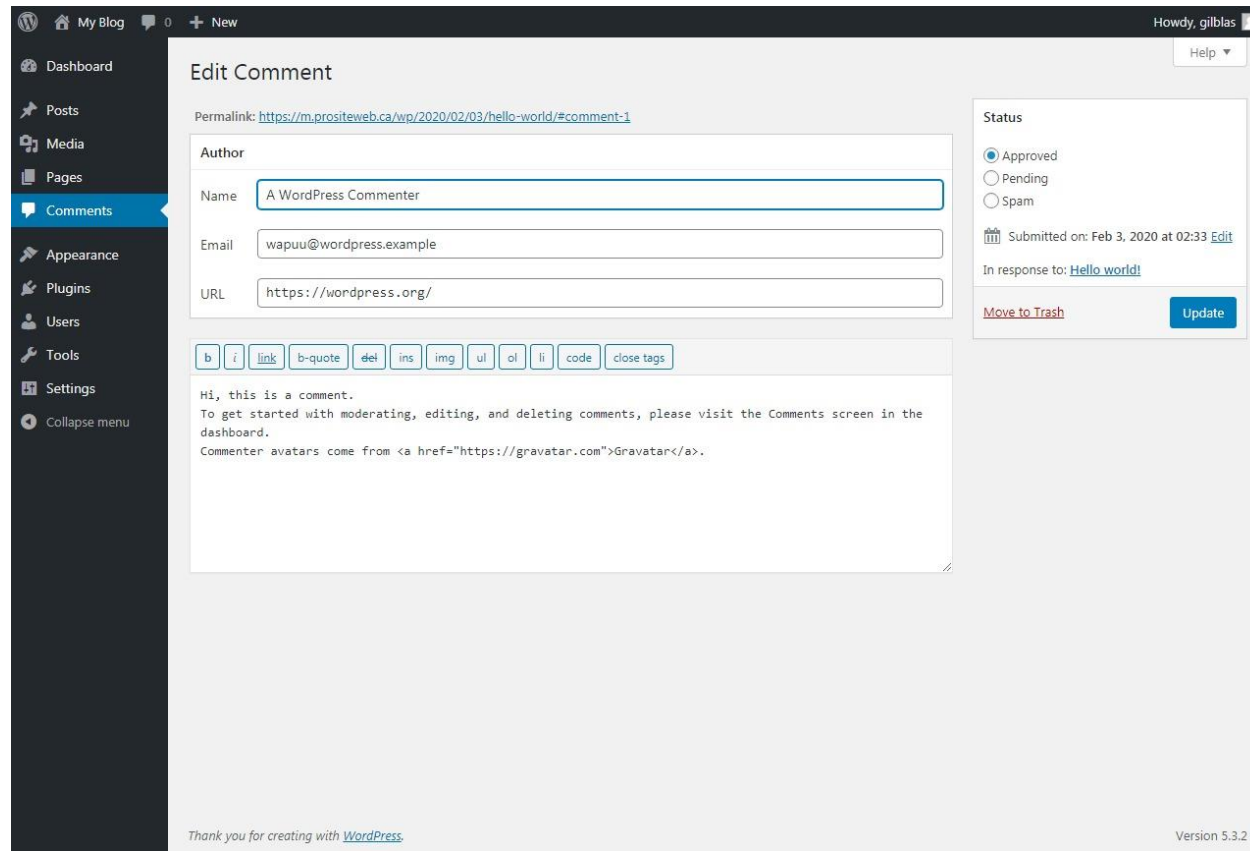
My Blog 0 + New

Howdy, gilblas

Help ▼

Dashboard
Posts
Media
Pages
Comments
Appearance
Plugins
Users
Tools
Settings
Collapse menu

Edit Comment

Permalink: https://m.prositeweb.ca/wp/2020/02/03/hello-world/#comment-1

Author

Name A WordPress Commenter

Email wapuu@wordpress.example

URL https://wordpress.org/

b i link b-quote del ins img ul ol li code close tags

Hi, this is a comment.
To get started with moderating, editing, and deleting comments, please visit the Comments screen in the dashboard.
Commenter avatars come from <a href="https://gravatar.com">Gravatar</a>.

Status

Approved
Pending
Spam

Submitted on: Feb 3, 2020 at 02:33 Edit

In response to: Hello world!

Move to Trash

Update

Thank you for creating with WordPress.

Version 5.3.2